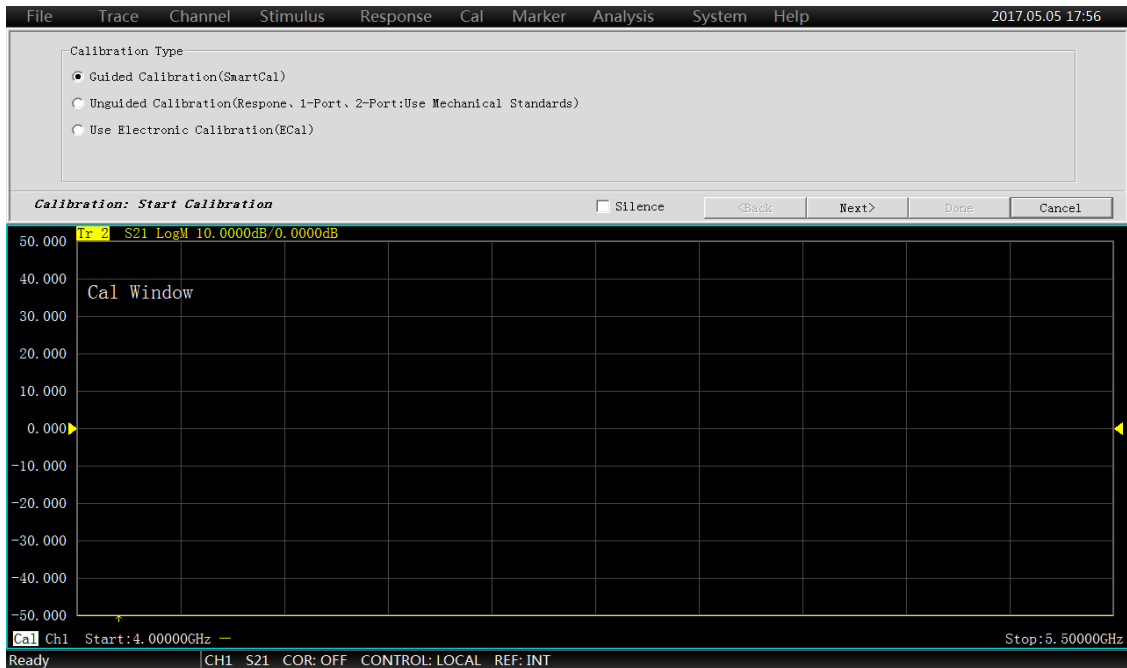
File Trace Channel Stimulus Response Cal Marker Analysis System Help 2017.05.05 17:56

Calibration Type

Guided Calibration(SmartCal)

Unguided Calibration(Respone、1-Port、2-Port:Use Mechanical Standards)

Use Electronic Calibration(ECal)

Calibration: Start Calibration

Silence

<Back Next> Done Cancel

Tr 2 S21 LogM 10.0000dB/0.0000dB

Cal Window

50.000
40.000
30.000
20.000
10.000
0.000
-10.000
-20.000
-30.000
-40.000
-50.000

Cal Ch1 Start:4.00000GHz Stop:5.50000GHz

Ready CH1 S21 COR: OFF CONTROL: LOCAL REF: INT